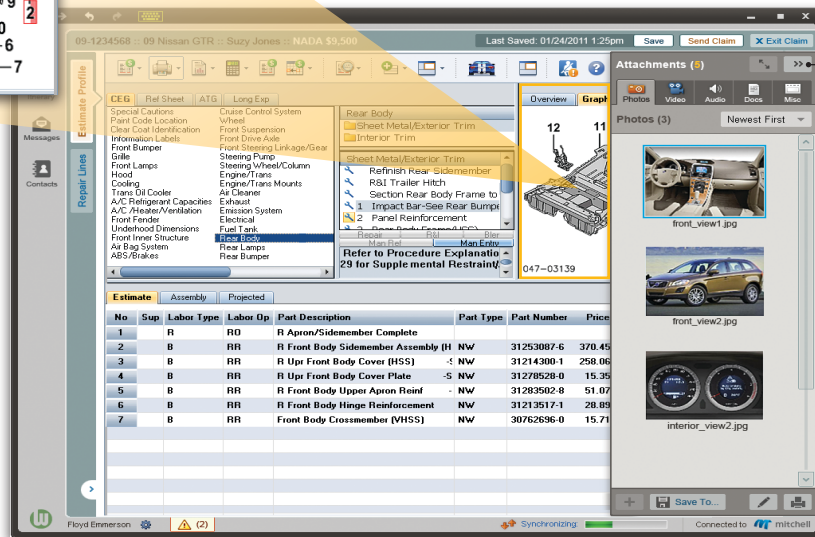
9 2
0
-6
—7

09.1234568 :: 09 Nissan GTR :: Suzy Jones :: NADA $9,500

Last Saved: 01/24/2011 1:25pm Save Send Claim Exit Claim

Attachments (5)

Photos Video Audio Docs Misc

Photos (3) Newest First

front_view1.jpg

front_view2.jpg

interior_view2.jpg

Save To...

Messages

Contacts

Estimate Profile

Repair Lines

CEG Ref Sheet ATG Long Exp

Special Cautions
Paint Code Location
Clear Coat Identification
Information Labels
Front Bumper
Grille
Front Lamps
Hood
Cooling
Trans Oil Cooler
A/C Refrigerant Capacities
A/C /Heater/Ventilation
Front Fender
Underhood Dimensions
Front Inner Structure
Air Bag System
ABS/Brakes

Cruise Control System
Wheel
Front Suspension
Front Drive Axle
Front Steering Linkage/Gear
Steering Pump
Steering Wheel/Column
Engine/Trans
Engine/Trans Mounts
Air Cleaner
Exhaust
Emission System
Electrical
Fuel Tank
Rear Body
Rear Lamps
Rear Bumper

Rear Body
Sheet Metal/Exterior Trim
Interior Trim

Sheet Metal/Exterior Trim
Rear Sidemember
R&I Trailer Hitch
Section Rear Body Frame to
1 Impact Bar-See Rear Bumpe
2 Panel Reinforcement
Repair R&I Bler
Man Ref Man Entry
Refer to Procedure Explanatio
29 for Supplemental Restraint

Overview Graph
12 11
047–03139

Estimate Assembly Projected

| No | Sup | Labor Type | Labor Op | Part Description | Part Type | Part Number | Price |
|---|---|---|---|---|---|---|---|
| 1 | | R | R0 | R Apron/Sidemember Complete | | | |
| 2 | | B | RR | R Front Body Sidemember Assembly (H | NW | 31253087-6 | 370.45 |
| 3 | | B | RR | R Upr Front Body Cover (HSS) -S | NW | 31214300-1 | 258.06 |
| 4 | | B | RR | R Upr Front Body Cover Plate -S | NW | 31278528-0 | 15.35 |
| 5 | | B | RR | R Front Body Upper Apron Reinf - | NW | 31283502-8 | 51.07 |
| 6 | | B | RR | R Front Body Hinge Reinforcement | NW | 31213517-1 | 28.89 |
| 7 | | B | RR | Front Body Crossmember (VHSS) | NW | 30762696-0 | 15.71 |

Floyd Emmerson (2) Synchronizing: Connected to mitchell